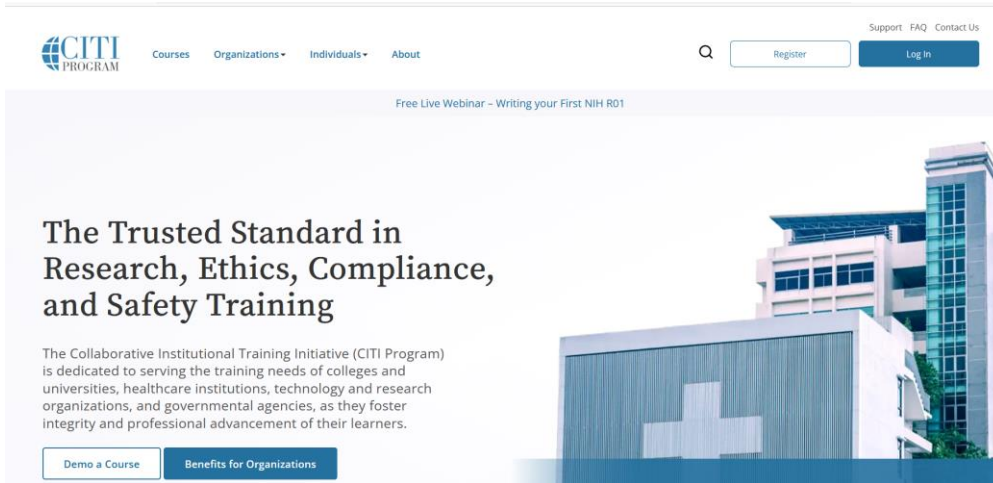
Support FAQ Contact Us

CITI PROGRAM

Courses Organizations Individuals About

Register

Log In

Free Live Webinar – Writing your First NIH R01

The Trusted Standard in Research, Ethics, Compliance, and Safety Training

The Collaborative Institutional Training Initiative (CITI Program) is dedicated to serving the training needs of colleges and universities, healthcare institutions, technology and research organizations, and governmental agencies, as they foster integrity and professional advancement of their learners.

Demo a Course

Benefits for Organizations